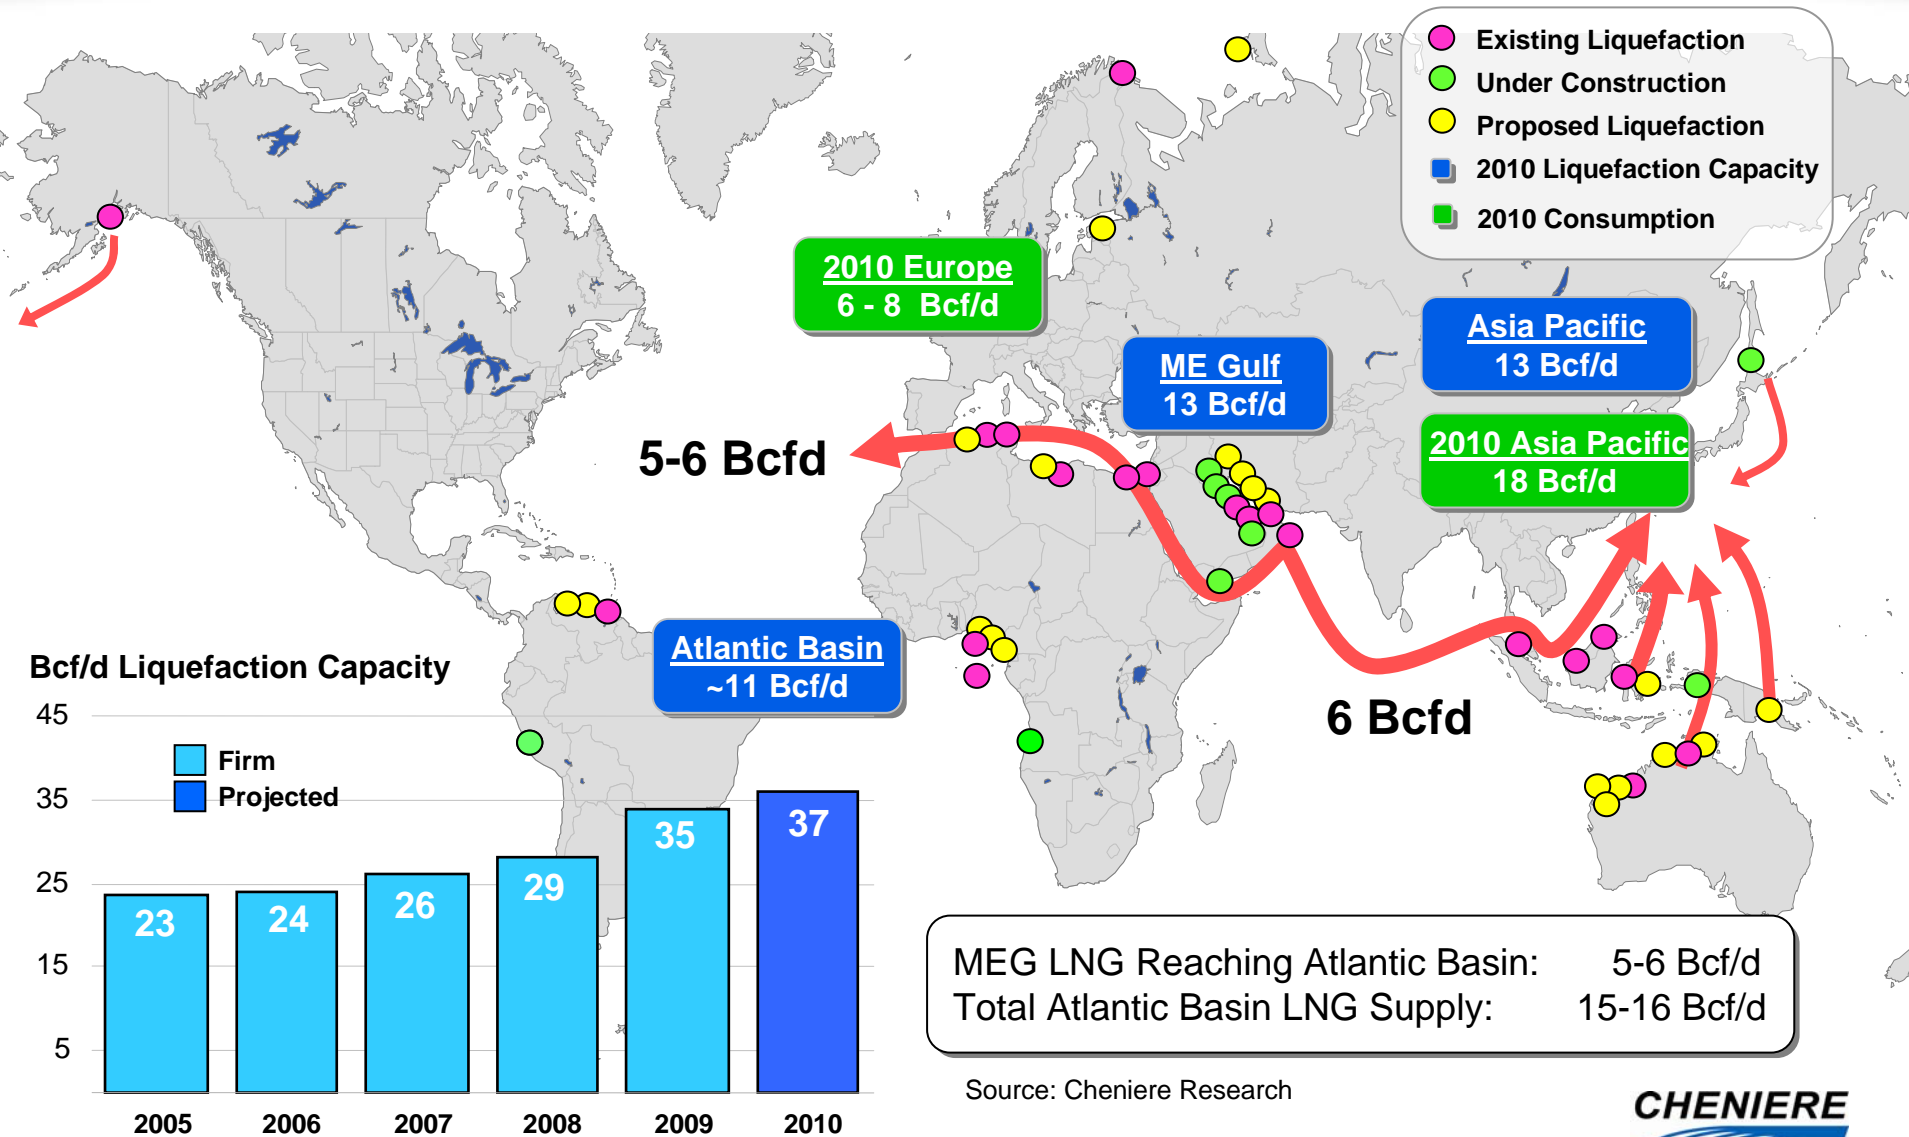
Existing Liquefaction
Under Construction
Proposed Liquefaction
2010 Liquefaction Capacity
2010 Consumption

2010 Europe
6 - 8 Bcf/d

ME Gulf
13 Bcf/d

Asia Pacific
13 Bcf/d

2010 Asia Pacific
18 Bcf/d

5-6 Bcfd

6 Bcfd

Atlantic Basin
~11 Bcf/d

Bcf/d Liquefaction Capacity

Firm
Projected

45
35
25
15
5

| 2005 | 2006 | 2007 | 2008 | 2009 | 2010 |
|---|---|---|---|---|---|
| 23 | 24 | 26 | 29 | 35 | 37 |

MEG LNG Reaching Atlantic Basin: 5-6 Bcf/d
Total Atlantic Basin LNG Supply: 15-16 Bcf/d

Source: Cheniere Research

CHENIERE